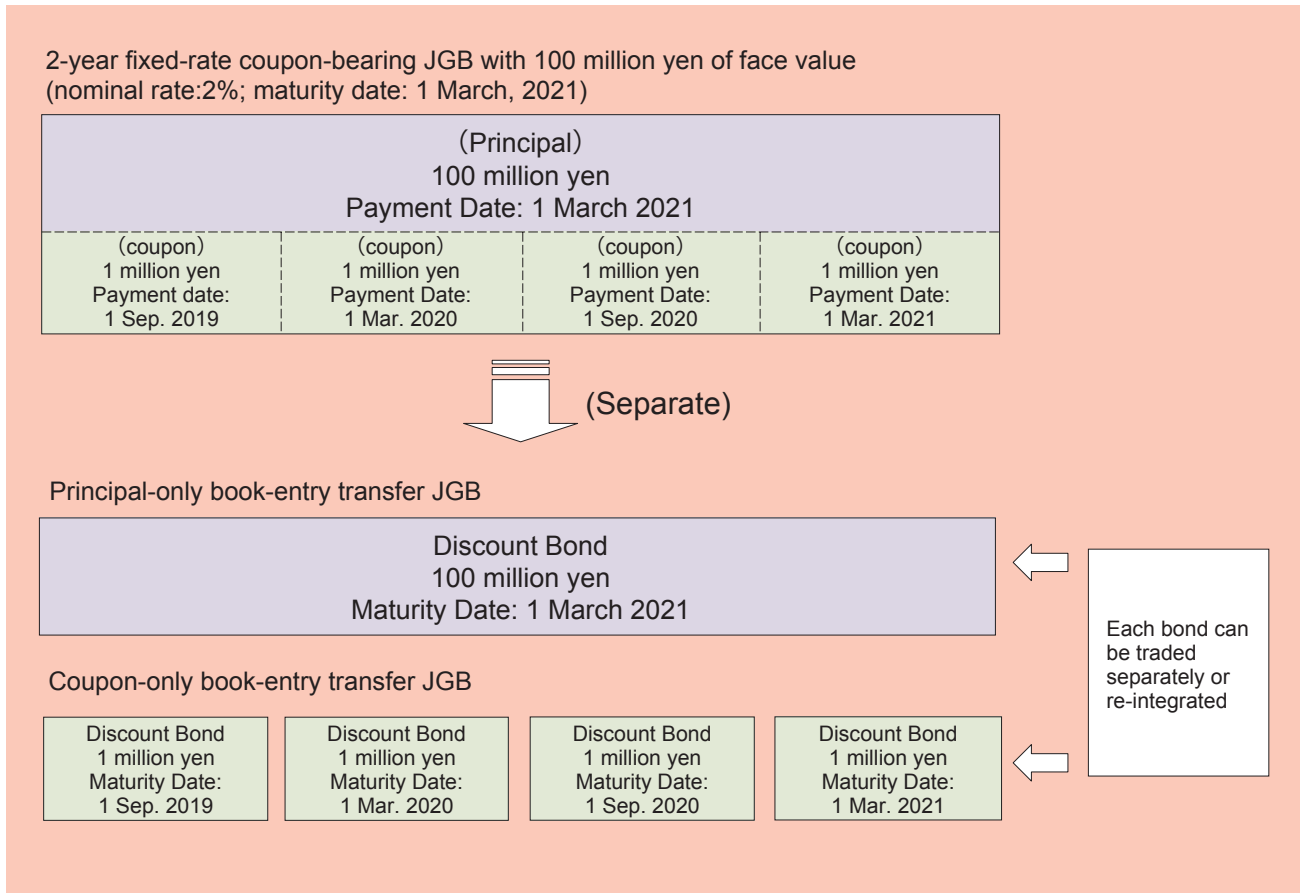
2-year fixed-rate coupon-bearing JGB with 100 million yen of face value
(nominal rate:2%; maturity date: 1 March, 2021)

（Principal）
100 million yen
Payment Date: 1 March 2021

（coupon）
1 million yen
Payment date:
1 Sep. 2019

（coupon）
1 million yen
Payment Date:
1 Mar. 2020

（coupon）
1 million yen
Payment Date:
1 Sep. 2020

（coupon）
1 million yen
Payment Date:
1 Mar. 2021

(Separate)

Principal-only book-entry transfer JGB

Discount Bond
100 million yen
Maturity Date: 1 March 2021

Each bond can be traded separately or re-integrated

Coupon-only book-entry transfer JGB

Discount Bond
1 million yen
Maturity Date:
1 Sep. 2019

Discount Bond
1 million yen
Maturity Date:
1 Mar. 2020

Discount Bond
1 million yen
Maturity Date:
1 Sep. 2020

Discount Bond
1 million yen
Maturity Date:
1 Mar. 2021